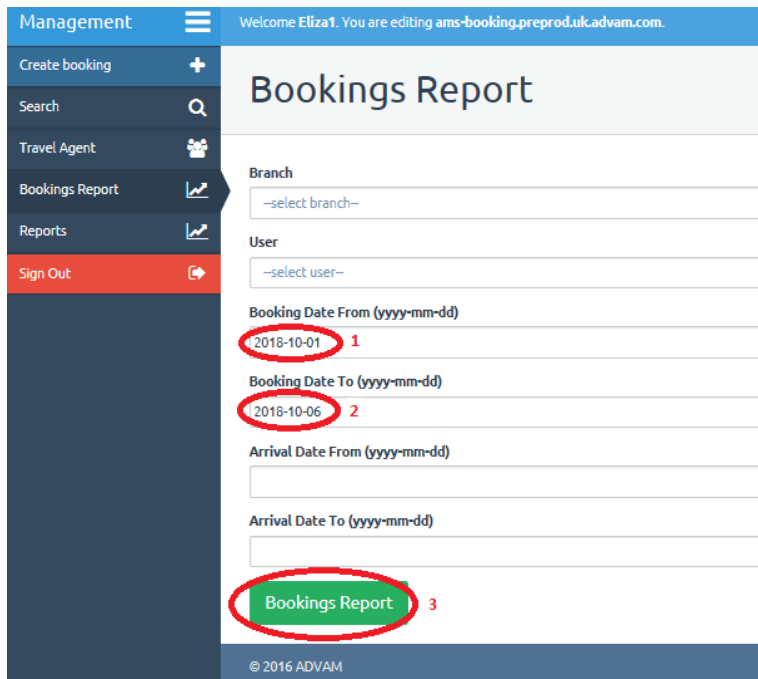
Management

Create booking

Search

Travel Agent

Bookings Report

Reports

Sign Out

Welcome Eliza1. You are editing ams-booking.preprod.uk.advam.com.

Bookings Report

Branch

--select branch--

User

--select user--

Booking Date From (yyyy-mm-dd)

2018-10-01 1

Booking Date To (yyyy-mm-dd)

2018-10-06 2

Arrival Date From (yyyy-mm-dd)

Arrival Date To (yyyy-mm-dd)

Bookings Report 3

© 2016 ADVAM